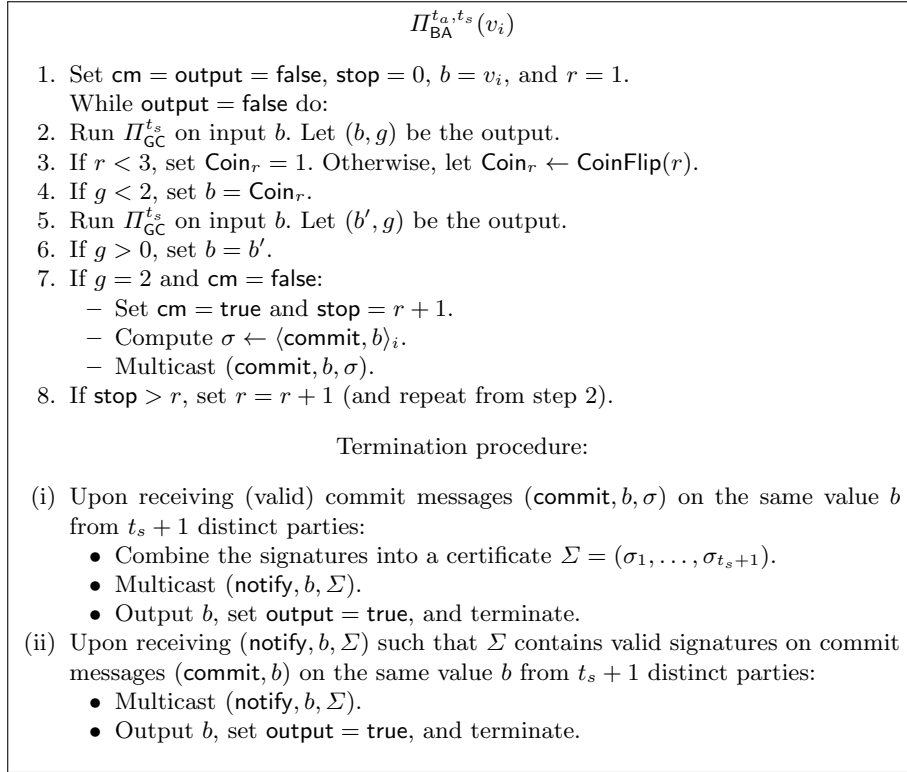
$\Pi_{\mathsf{BA}}^{t_a,t_s}(v_i)$

1. Set $\mathsf{cm} = \mathsf{output} = \mathsf{false}$, $\mathsf{stop} = 0$, $b = v_i$, and $r = 1$.
While $\mathsf{output} = \mathsf{false}$ do:
2. Run $\Pi_{\mathsf{GC}}^{t_s}$ on input $b$. Let $(b, g)$ be the output.
3. If $r < 3$, set $\mathsf{Coin}_r = 1$. Otherwise, let $\mathsf{Coin}_r \leftarrow \mathsf{CoinFlip}(r)$.
4. If $g < 2$, set $b = \mathsf{Coin}_r$.
5. Run $\Pi_{\mathsf{GC}}^{t_s}$ on input $b$. Let $(b', g)$ be the output.
6. If $g > 0$, set $b = b'$.
7. If $g = 2$ and $\mathsf{cm} = \mathsf{false}$:
– Set $\mathsf{cm} = \mathsf{true}$ and $\mathsf{stop} = r + 1$.
– Compute $\sigma \leftarrow \langle \mathsf{commit}, b \rangle_i$.
– Multicast $(\mathsf{commit}, b, \sigma)$.
8. If $\mathsf{stop} > r$, set $r = r + 1$ (and repeat from step 2).

Termination procedure:

(i) Upon receiving (valid) commit messages $(\mathsf{commit}, b, \sigma)$ on the same value $b$ from $t_s + 1$ distinct parties:
• Combine the signatures into a certificate $\Sigma = (\sigma_1, \ldots, \sigma_{t_s+1})$.
• Multicast $(\mathsf{notify}, b, \Sigma)$.
• Output $b$, set $\mathsf{output} = \mathsf{true}$, and terminate.
(ii) Upon receiving $(\mathsf{notify}, b, \Sigma)$ such that $\Sigma$ contains valid signatures on commit messages $(\mathsf{commit}, b)$ on the same value $b$ from $t_s + 1$ distinct parties:
• Multicast $(\mathsf{notify}, b, \Sigma)$.
• Output $b$, set $\mathsf{output} = \mathsf{true}$, and terminate.